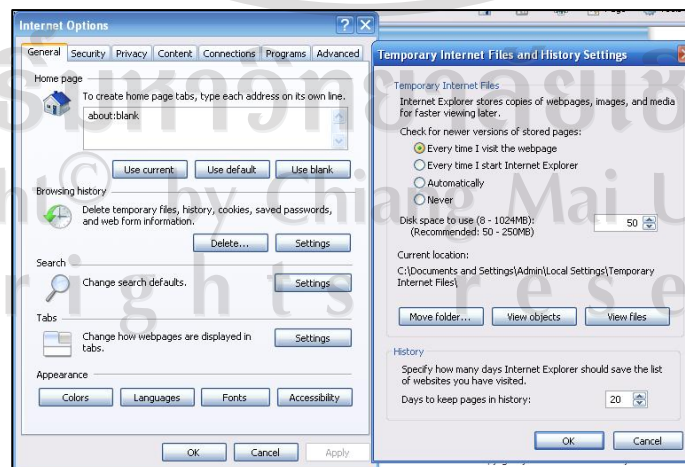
Internet Options

General | Security | Privacy | Content | Connections | Programs | Advanced

Home page
To create home page tabs, type each address on its own line.
about:blank
Use current | Use default | Use blank

Browsing history
Delete temporary files, history, cookies, saved passwords, and web form information.
Delete... | Settings

Search
Change search defaults.
Settings

Tabs
Change how webpages are displayed in tabs.
Settings

Appearance
Colors | Languages | Fonts | Accessibility

OK | Cancel | Apply

Temporary Internet Files and History Settings

Temporary Internet Files
Internet Explorer stores copies of webpages, images, and media for faster viewing later.
Check for newer versions of stored pages:
Every time I visit the webpage
Every time I start Internet Explorer
Automatically
Never
Disk space to use (8 - 1024MB): (Recommended: 50 - 250MB) 50
Current location:
C:\Documents and Settings\Admin\Local Settings\Temporary Internet Files\
Move folder... | View objects | View files

History
Specify how many days Internet Explorer should save the list of websites you have visited.
Days to keep pages in history: 20

OK | Cancel

ลิขสิทธิ์มหาวิทยาลัยเชียงใหม่
Copyright© by Chiang Mai University
All rights reserved